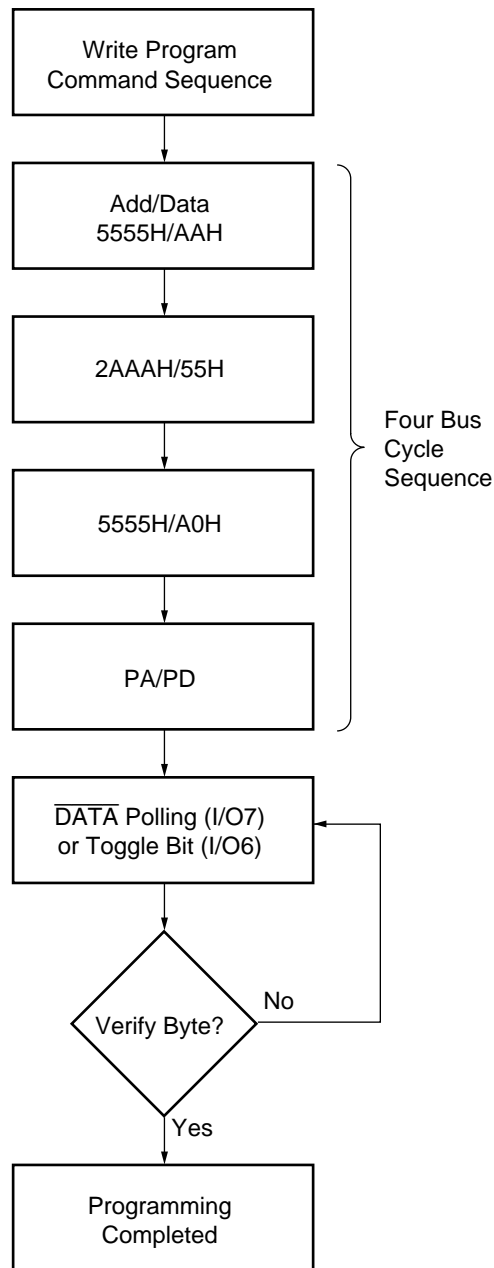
Write Program
Command Sequence

Add/Data
5555H/AAH

2AAAH/55H

5555H/A0H

PA/PD

Four Bus
Cycle
Sequence

$\overline{\text{DATA}}$ Polling (I/O7)
or Toggle Bit (I/O6)

Verify Byte?

No

Yes

Programming
Completed